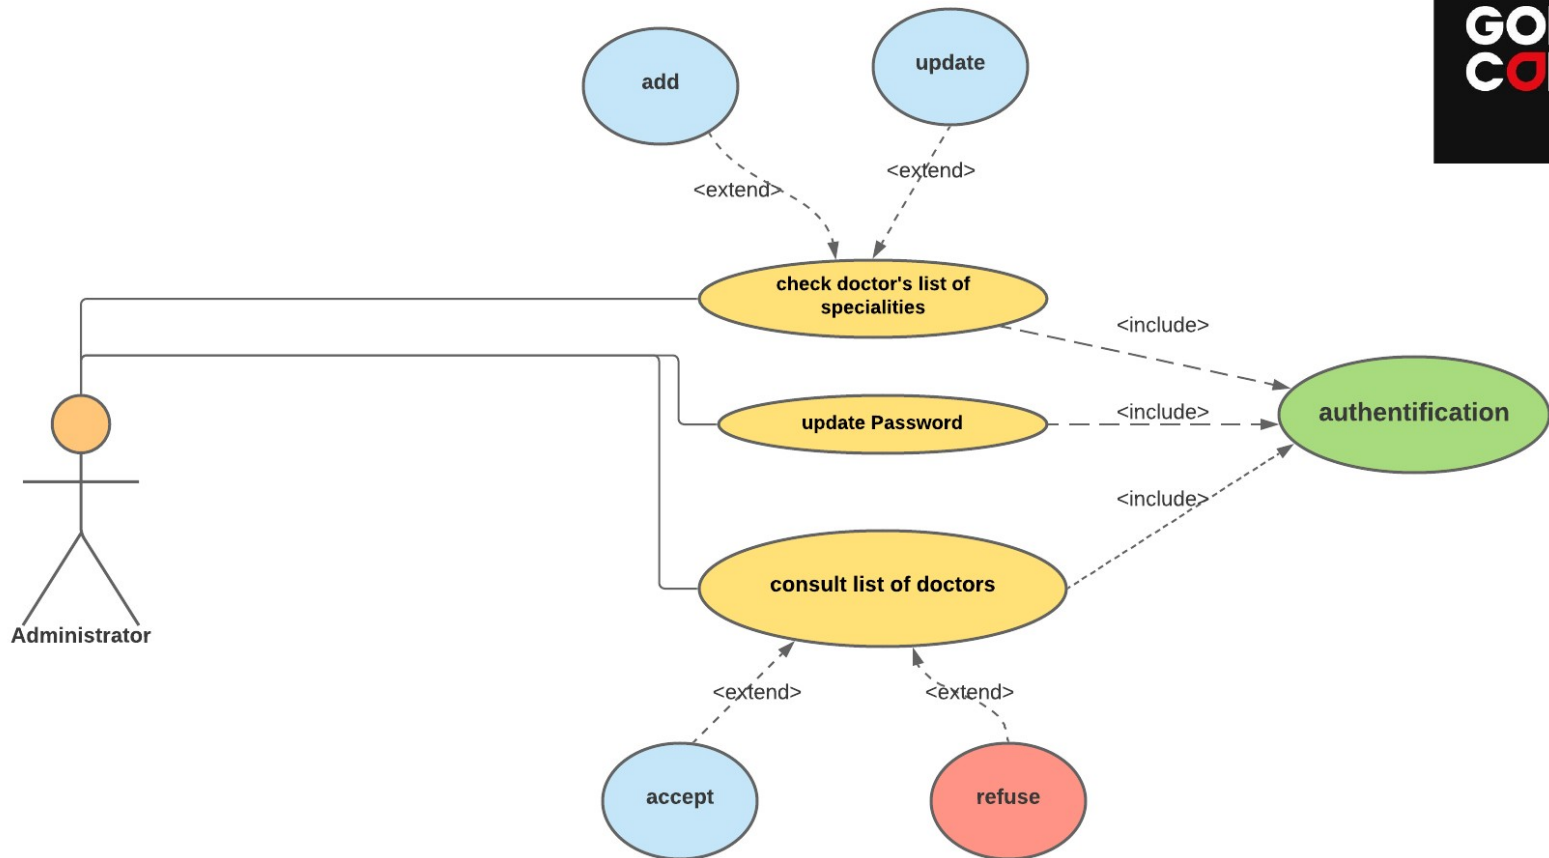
add

update

<extend>

<extend>

check doctor's list of specialities

<include>

update Password

<include>

authentification

<include>

consult list of doctors

Administrator

<extend>

<extend>

accept

refuse

GO
C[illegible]